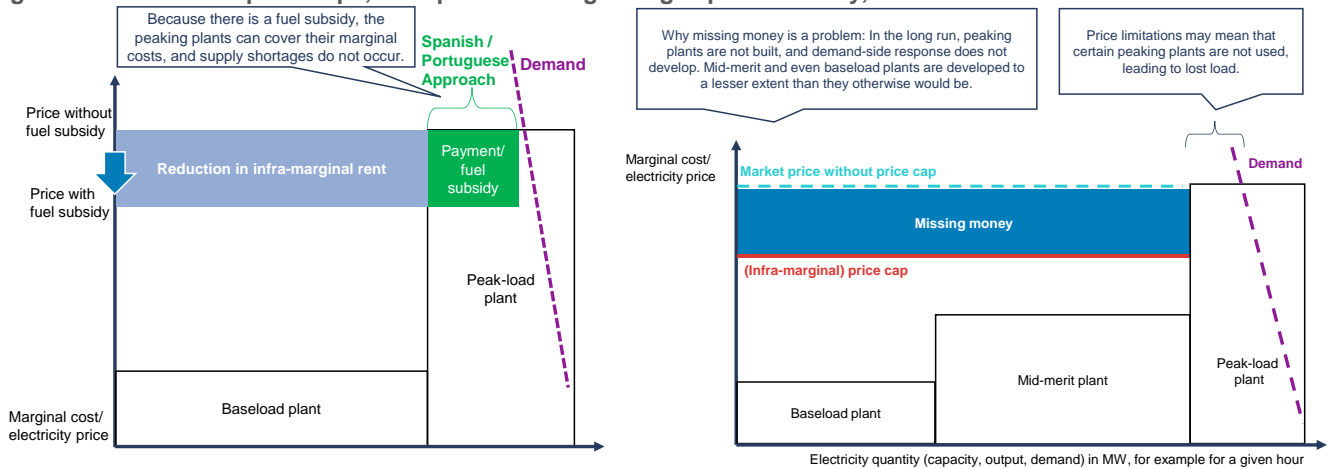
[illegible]

Because there is a fuel subsidy, the peaking plants can cover their marginal costs, and supply shortages do not occur.

Spanish / Portuguese Approach

Demand

Price without fuel subsidy

Price with fuel subsidy

Reduction in infra-marginal rent

Payment/ fuel subsidy

Peak-load plant

Marginal cost/ electricity price

Baseload plant

Why missing money is a problem: In the long run, peaking plants are not built, and demand-side response does not develop. Mid-merit and even baseload plants are developed to a lesser extent than they otherwise would be.

Price limitations may mean that certain peaking plants are not used, leading to lost load.

Marginal cost/ electricity price

Market price without price cap

Demand

Missing money

(Infra-marginal) price cap

Mid-merit plant

Peak-load plant

Baseload plant

Electricity quantity (capacity, output, demand) in MW, for example for a given hour